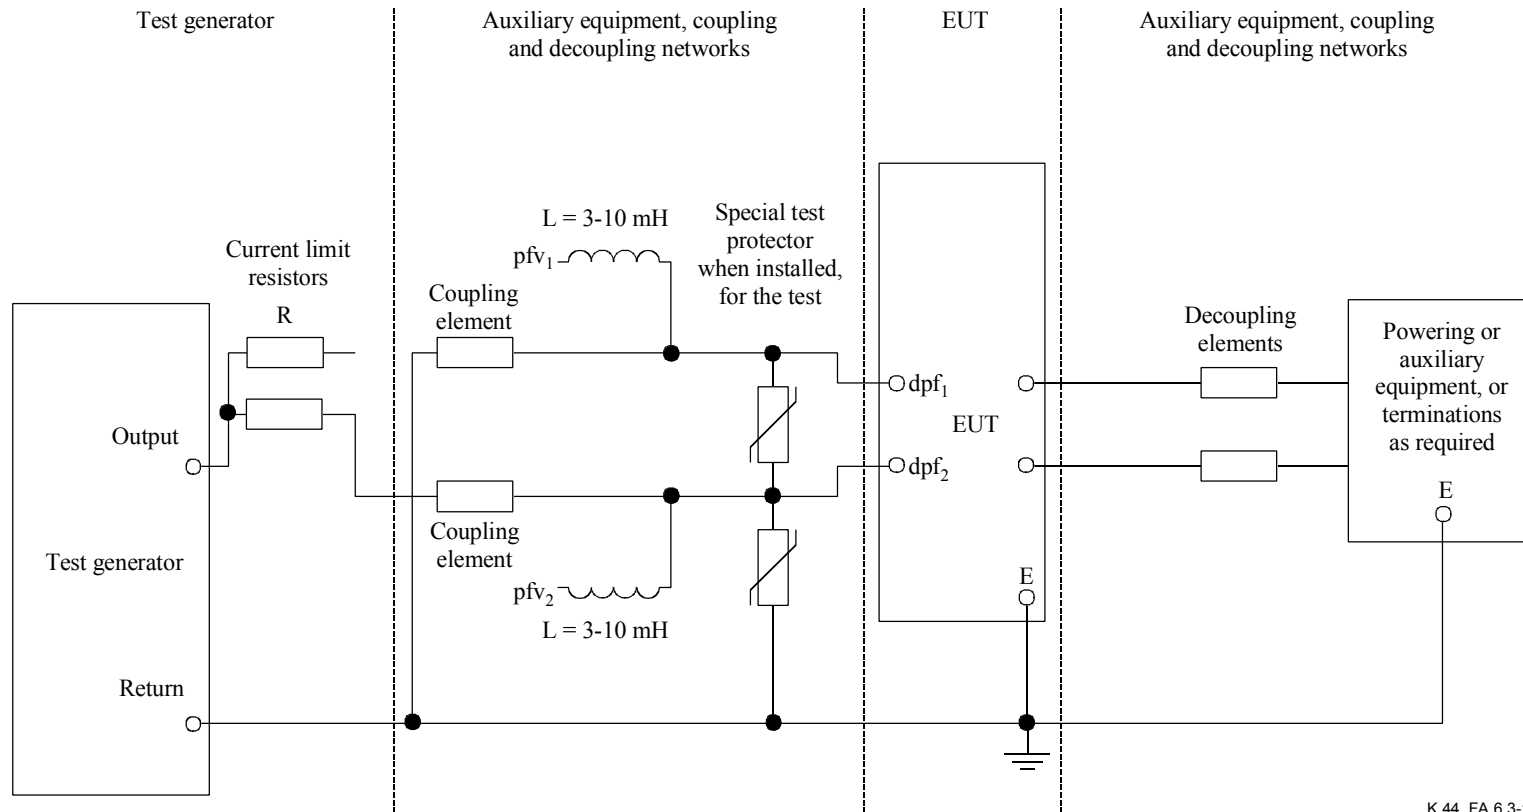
Test generator

Auxiliary equipment, coupling and decoupling networks

EUT

Auxiliary equipment, coupling and decoupling networks

L = 3-10 mH

Special test protector when installed, for the test

Current limit resistors

$pfv_1$

Coupling element

R

Decoupling elements

Powering or auxiliary equipment, or terminations as required

$dpf_1$

EUT

Output

$dpf_2$

E

Coupling element

Test generator

$pfv_2$

E

L = 3-10 mH

Return

K.44_FA.6.3-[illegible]